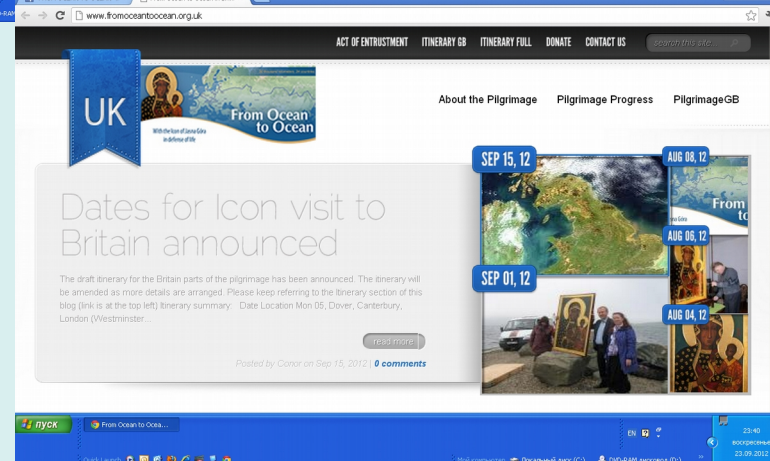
www.fromoceantoocean.org.uk

ACT OF ENTRUSTMENT ITINERARY GB ITINERARY FULL DONATE CONTACT US

search this site...

UK

From Ocean to Ocean

With the Icon of Jasna Góra in defense of life

About the Pilgrimage Pilgrimage Progress PilgrimageGB

Dates for Icon visit to Britain announced

The draft itinerary for the Britain parts of the pilgrimage has been announced. The itinerary will be amended as more details are arranged. Please keep referring to the Itinerary section of this blog (link is at the top left) Itinerary summary: Date Location Mon 05, Dover, Canterbury, London (Westminster...

read more

Posted by Conor on Sep 15, 2012 | 0 comments

SEP 15, 12

AUG 08, 12

AUG 06, 12

SEP 01, 12

AUG 04, 12

пуск

From Ocean to Ocea...

EN

23:40
воскресенье
23.09.2012